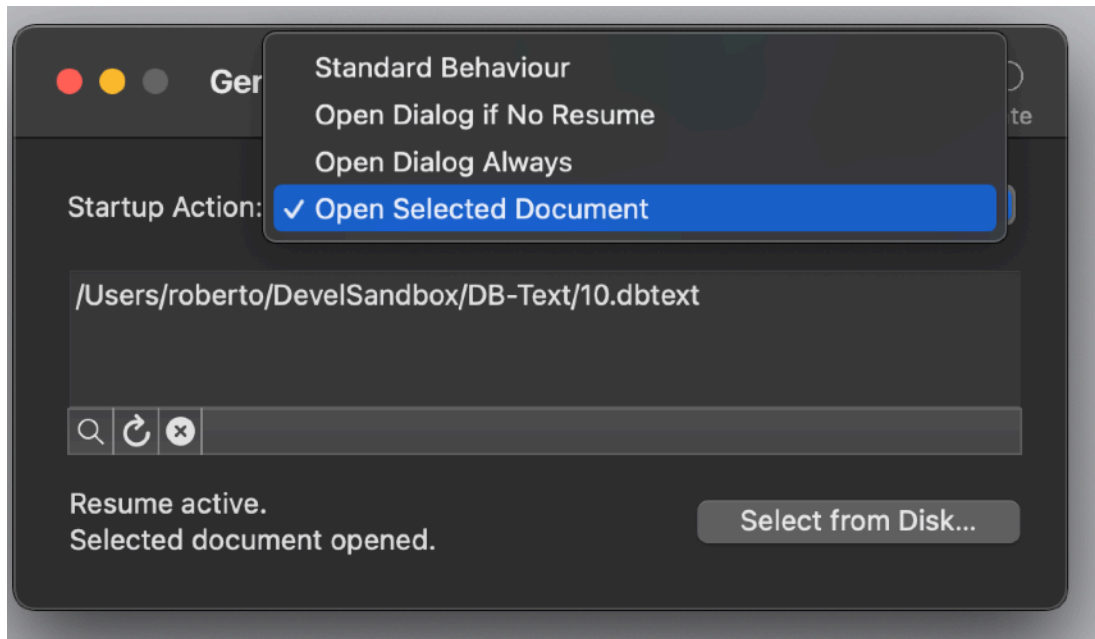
Ger

Standard Behaviour
Open Dialog if No Resume
Open Dialog Always
✓ Open Selected Document

te

Startup Action:

/Users/roberto/DevelSandbox/DB-Text/10.dbtext

Resume active.
Selected document opened.

Select from Disk...